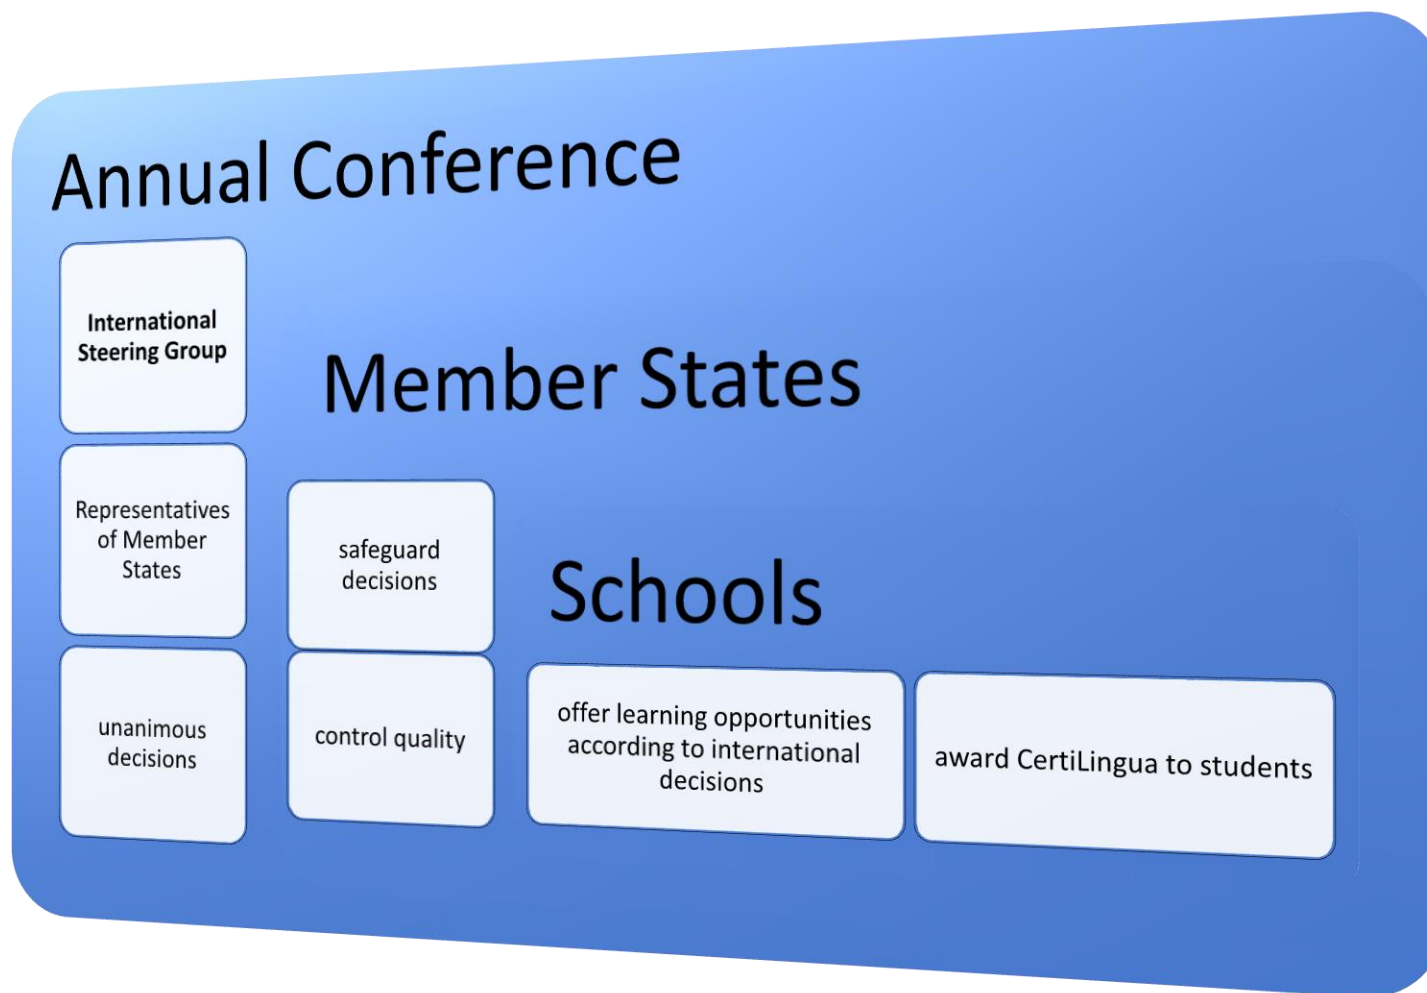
Annual Conference

International Steering Group

Representatives of Member States

unanimous decisions

Member States

safeguard decisions

control quality

Schools

offer learning opportunities according to international decisions

award CertiLingua to students